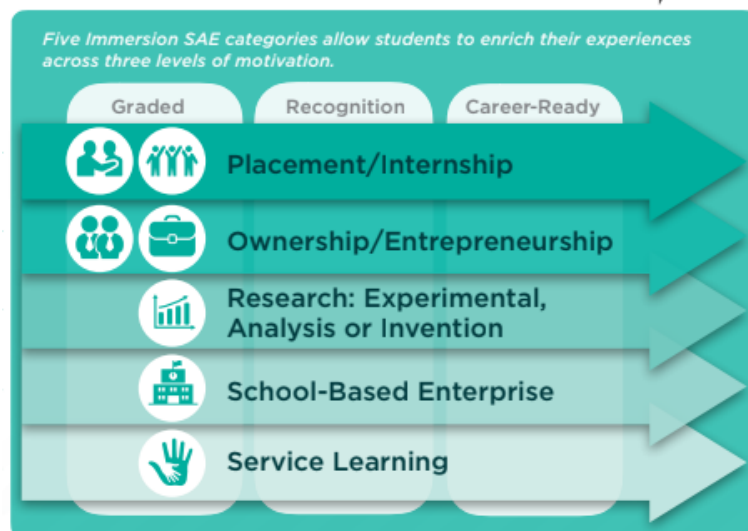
Five Immersion SAE categories allow students to enrich their experiences across three levels of motivation.

Graded

Recognition

Career-Ready

Placement/Internship

Ownership/Entrepreneurship

Research: Experimental, Analysis or Invention

School-Based Enterprise

Service Learning